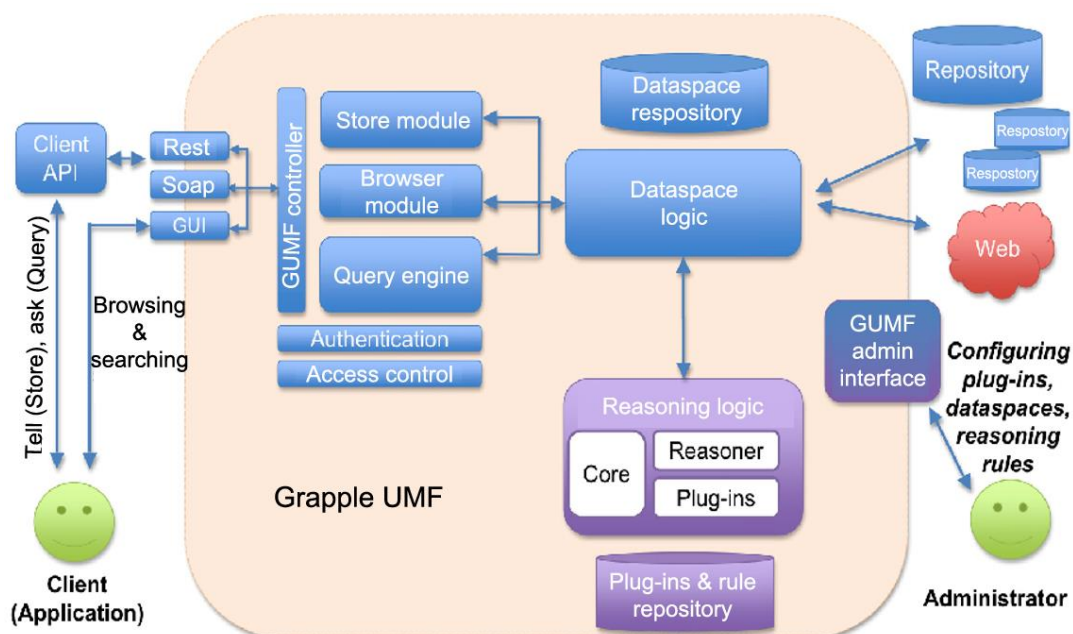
Client API

Rest

Soap

GUI

GUMF controller

Store module

Browser module

Query engine

Authentication

Access control

Dataspace respository

Dataspace logic

Repository

Respostory

Respostory

Web

Tell (Store), ask (Query)

Browsing & searching

Client (Application)

Grapple UMF

Reasoning logic

Core

Reasoner

Plug-ins

Plug-ins & rule repository

GUMF admin interface

Configuring plug-ins, dataspaces, reasoning rules

Administrator